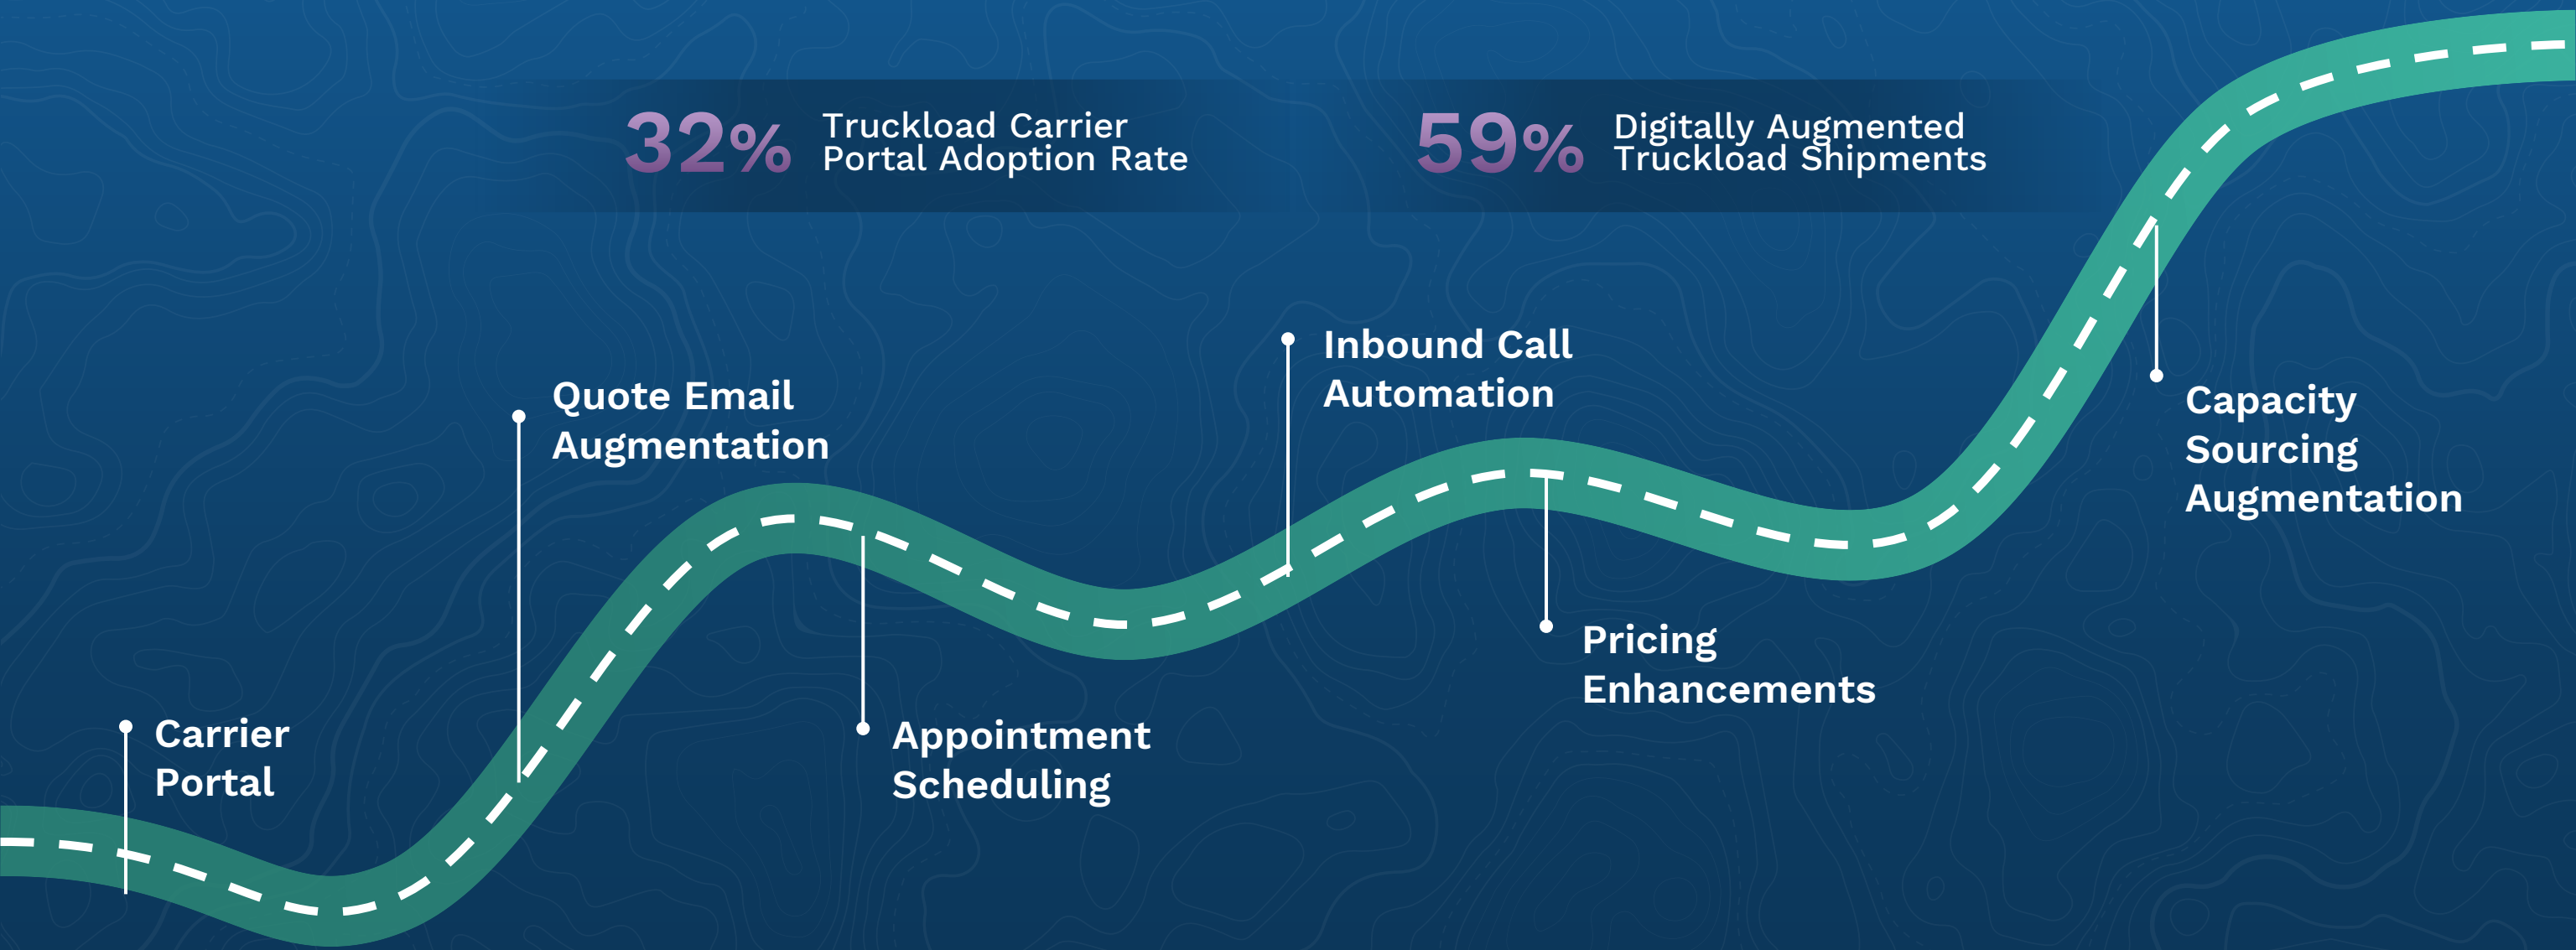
32% Truckload Carrier Portal Adoption Rate

59% Digitally Augmented Truckload Shipments

Quote Email Augmentation

Inbound Call Automation

Capacity Sourcing Augmentation

Carrier Portal

Appointment Scheduling

Pricing Enhancements